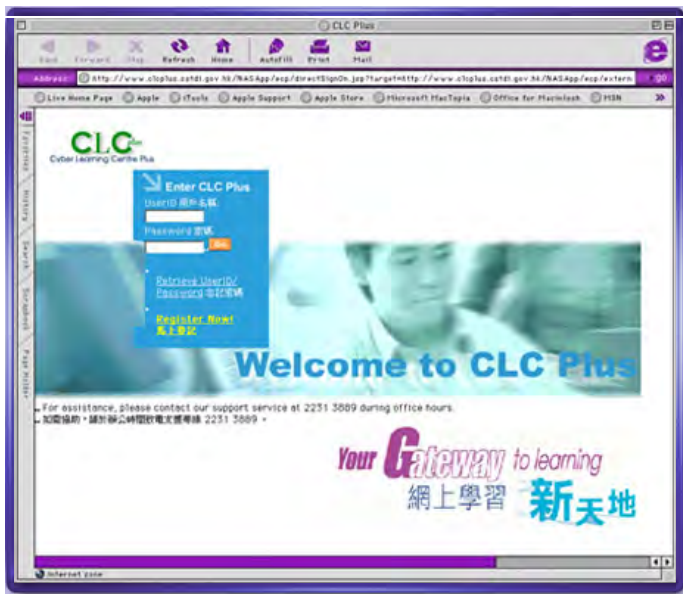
CLC Plus

Back Forward Stop Refresh Home AutoFill Print Mail

Address: http://www.clcplus.cstdi.gov.hk/NASApp/ecp/directSignOn.jsp?target=http://www.clcplus.cstdi.gov.hk/NASApp/ecp/extern go

Live Home Page Apple iTools Apple Support Apple Store Microsoft MacTopia Office for Macintosh MSN

Favorites History Search Scrapbook Page Holder

CLC Plus
Cyber Learning Centre Plus

Enter CLC Plus
UserID 用戶名稱
Password 密碼
Go

Retrieve UserID/ Password 忘記密碼

Register Now! 馬上登記

Welcome to CLC Plus

For assistance, please contact our support service at 2231 3889 during office hours.
如需協助，請於辦公時間致電支援專線 2231 3889 。

Your Gateway to learning
網上學習 新天地

Internet zone